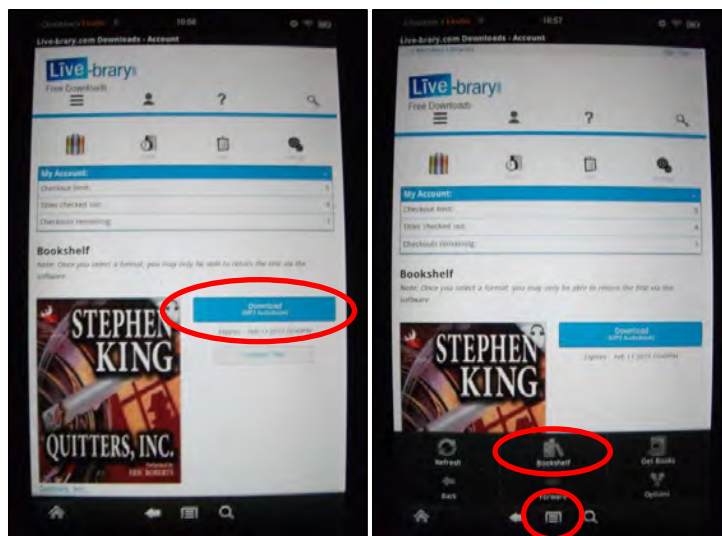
10:56

Live-brary.com Downloads - Account

Live-brary

Free Downloads

?

My Account:

Checkout limit:

Titles checked out:

Checkouts remaining:

Bookshelf

Note: Once you select a format, you may only be able to return the title via the software

Download
(MP3 Audiobook)

Expires: Feb 17 2013

STEPHEN KING

QUITTERS, INC.

ERIC ROBERTS

10:57

Live-brary.com Downloads - Account

Live-brary

Free Downloads

?

My Account:

Checkout limit:

Titles checked out:

Checkouts remaining:

Bookshelf

Note: Once you select a format, you may only be able to return the title via the software

Download
(MP3 Audiobook)

Expires: Feb 17 2013

STEPHEN KING

Refresh

Bookshelf

Get Books

Back

Forward

Options